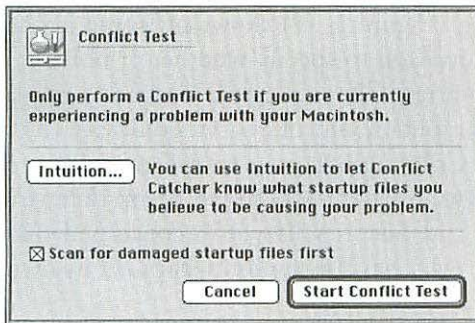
Conflict Test

Only perform a Conflict Test if you are currently experiencing a problem with your Macintosh.

Intuition...

You can use Intuition to let Conflict Catcher know what startup files you believe to be causing your problem.

☒ Scan for damaged startup files first

Cancel

Start Conflict Test